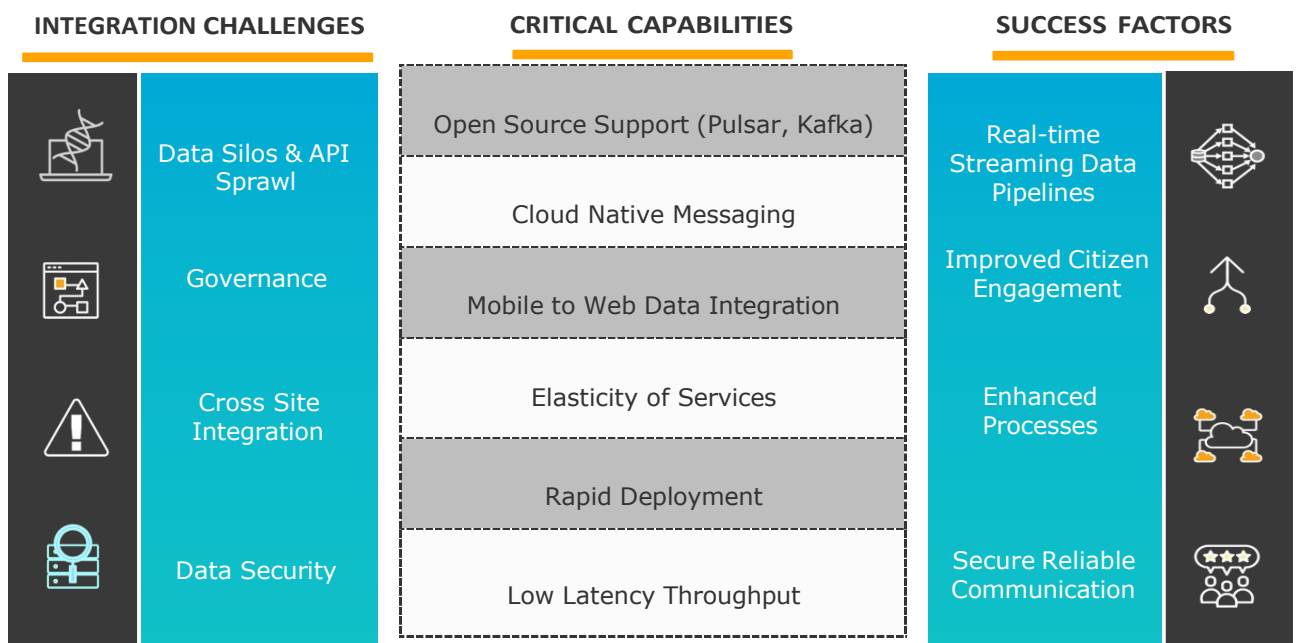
INTEGRATION CHALLENGES

Data Silos & API Sprawl

Governance

Cross Site Integration

Data Security

CRITICAL CAPABILITIES

Open Source Support (Pulsar, Kafka)

Cloud Native Messaging

Mobile to Web Data Integration

Elasticity of Services

Rapid Deployment

Low Latency Throughput

SUCCESS FACTORS

Real-time Streaming Data Pipelines

Improved Citizen Engagement

Enhanced Processes

Secure Reliable Communication